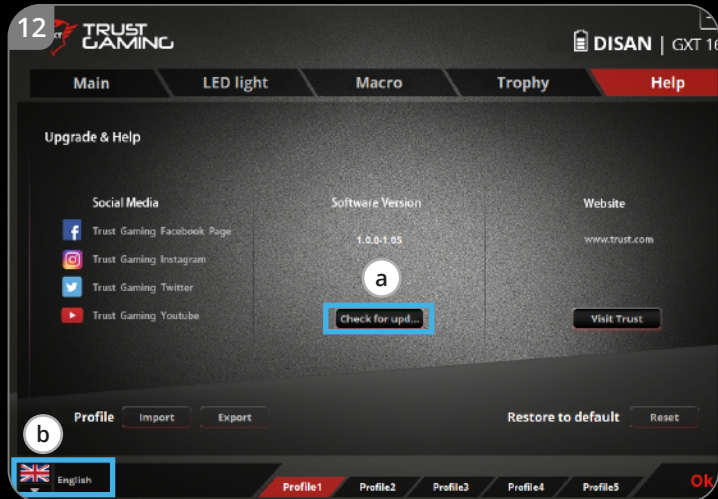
12

TRUST GAMING

DISAN | GXT 16

Main
LED light
Macro
Trophy
Help

Upgrade & Help

Social Media
Trust Gaming Facebook Page
Trust Gaming Instagram
Trust Gaming Twitter
Trust Gaming Youtube

Software Version
1.0.0-1.05
a
Check for upd...

Website
www.trust.com
Visit Trust

Profile
Import
Export

Restore to default
Reset

b
English

Profile1
Profile2
Profile3
Profile4
Profile5

Ok